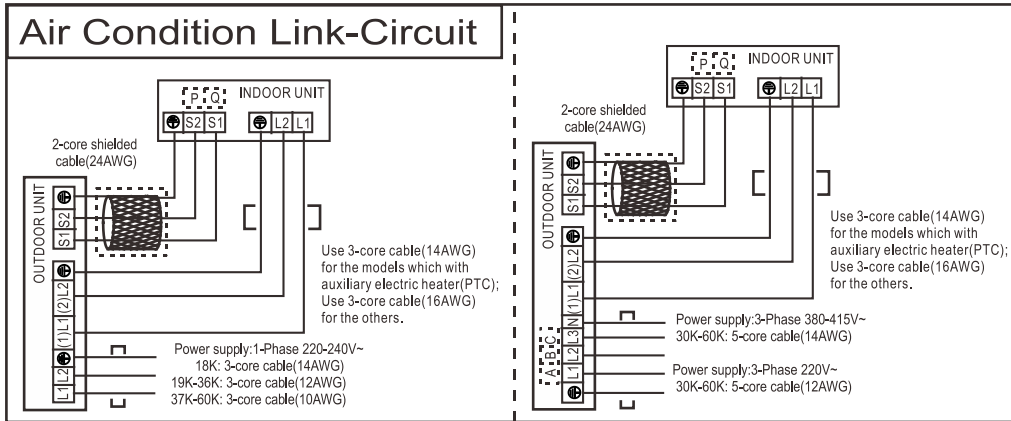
Air Condition Link-Circuit

P Q INDOOR UNIT
S2 S1 L2 L1

2-core shielded cable(24AWG)

OUTDOOR UNIT
S2 S1 L2 (2)L2 (1)L1 L2 L1

Use 3-core cable(14AWG) for the models which with auxiliary electric heater(PTC); Use 3-core cable(16AWG) for the others.

Power supply:1-Phase 220-240V~
18K: 3-core cable(14AWG)
19K-36K: 3-core cable(12AWG)
37K-60K: 3-core cable(10AWG)

P Q INDOOR UNIT
S2 S1 L2 L1

2-core shielded cable(24AWG)

OUTDOOR UNIT
S2 S1 (2)L2 (1)L1 N L3 L2 L1
A B C

Use 3-core cable(14AWG) for the models which with auxiliary electric heater(PTC); Use 3-core cable(16AWG) for the others.

Power supply:3-Phase 380-415V~
30K-60K: 5-core cable(14AWG)

Power supply:3-Phase 220V~
30K-60K: 5-core cable(12AWG)